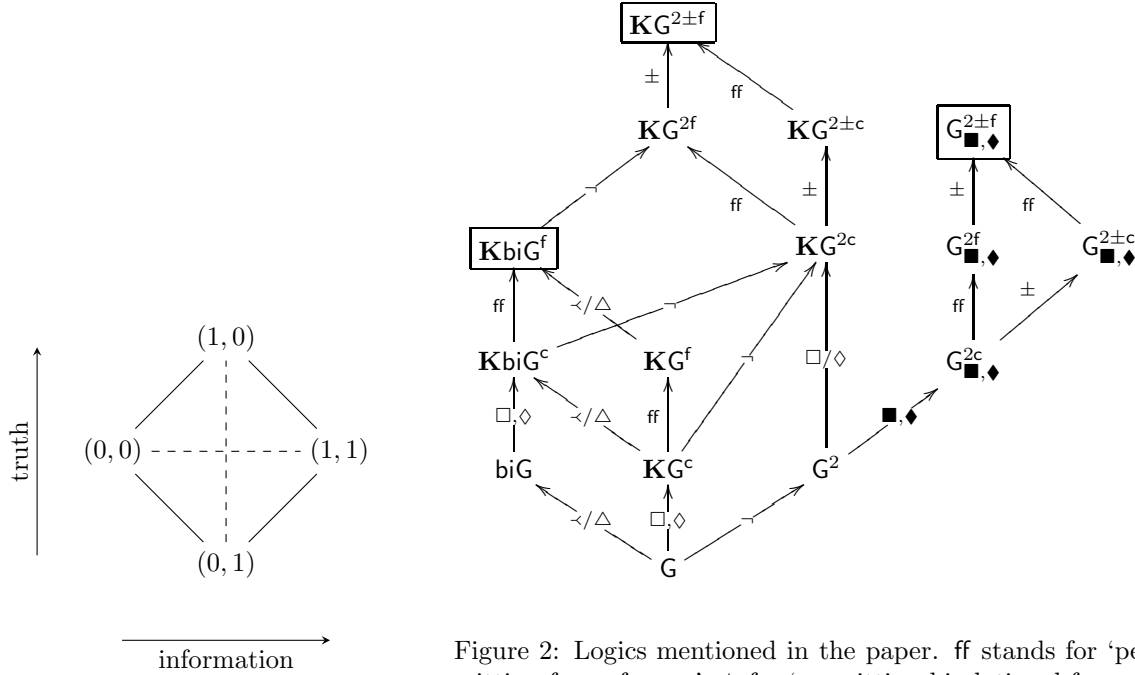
truth

(1, 0)

(0, 0)

(1, 1)

(0, 1)

information

$\mathbf{K}\mathsf{G}^{2\pm\mathsf{f}}$

$\pm$

ff

$\mathbf{K}\mathsf{G}^{2\mathsf{f}}$

$\mathbf{K}\mathsf{G}^{2\pm\mathsf{c}}$

$\mathsf{G}^{2\pm\mathsf{f}}_{\blacksquare,\blacklozenge}$

$\neg$

$\pm$

$\pm$

ff

ff

$\mathbf{K}\mathsf{biG}^{\mathsf{f}}$

$\mathbf{K}\mathsf{G}^{2\mathsf{c}}$

$\mathsf{G}^{2\mathsf{f}}_{\blacksquare,\blacklozenge}$

$\mathsf{G}^{2\pm\mathsf{c}}_{\blacksquare,\blacklozenge}$

ff

$\prec/\triangle$

$\neg$

ff

$\pm$

$\mathbf{K}\mathsf{biG}^{\mathsf{c}}$

$\mathbf{K}\mathsf{G}^{\mathsf{f}}$

$\neg$

$\Box/\Diamond$

$\mathsf{G}^{2\mathsf{c}}_{\blacksquare,\blacklozenge}$

$\Box,\Diamond$

$\prec/\triangle$

ff

$\blacksquare,\blacklozenge$

biG

$\mathbf{K}\mathsf{G}^{\mathsf{c}}$

$\mathsf{G}^2$

$\prec/\triangle$

$\Box,\Diamond$

$\neg$

G

Figure 2: Logics mentioned in the paper. ff stands for 'pe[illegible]